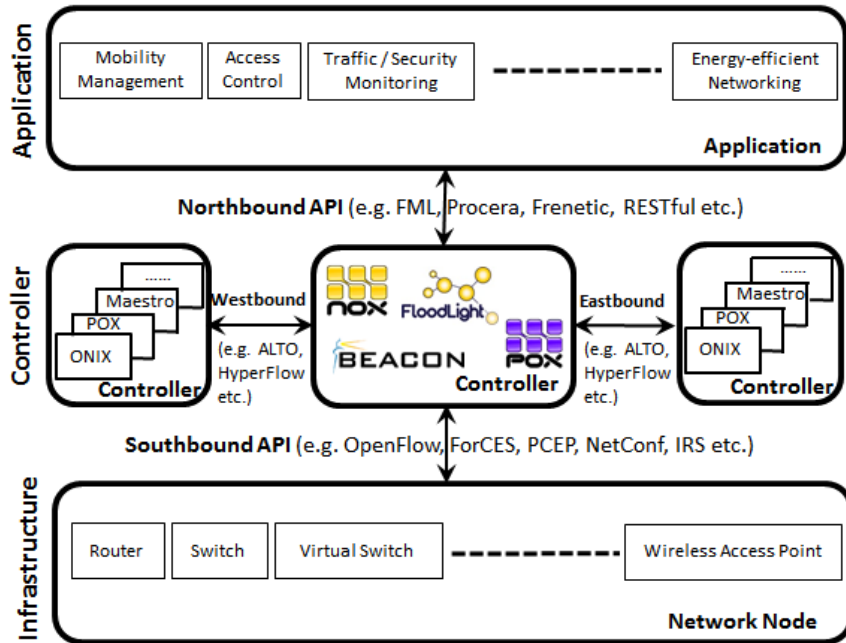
Application

Mobility Management

Access Control

Traffic / Security Monitoring

Energy-efficient Networking

Application

Northbound API (e.g. FML, Procera, Frenetic, RESTful etc.)

Controller

......
Maestro
POX
ONIX
Controller

Westbound
(e.g. ALTO, HyperFlow etc.)

NOX
FloodLight
BEACON
POX
Controller

Eastbound
(e.g. ALTO, HyperFlow etc.)

......
Maestro
POX
ONIX
Controller

Southbound API (e.g. OpenFlow, ForCES, PCEP, NetConf, IRS etc.)

Infrastructure

Router

Switch

Virtual Switch

Wireless Access Point

Network Node